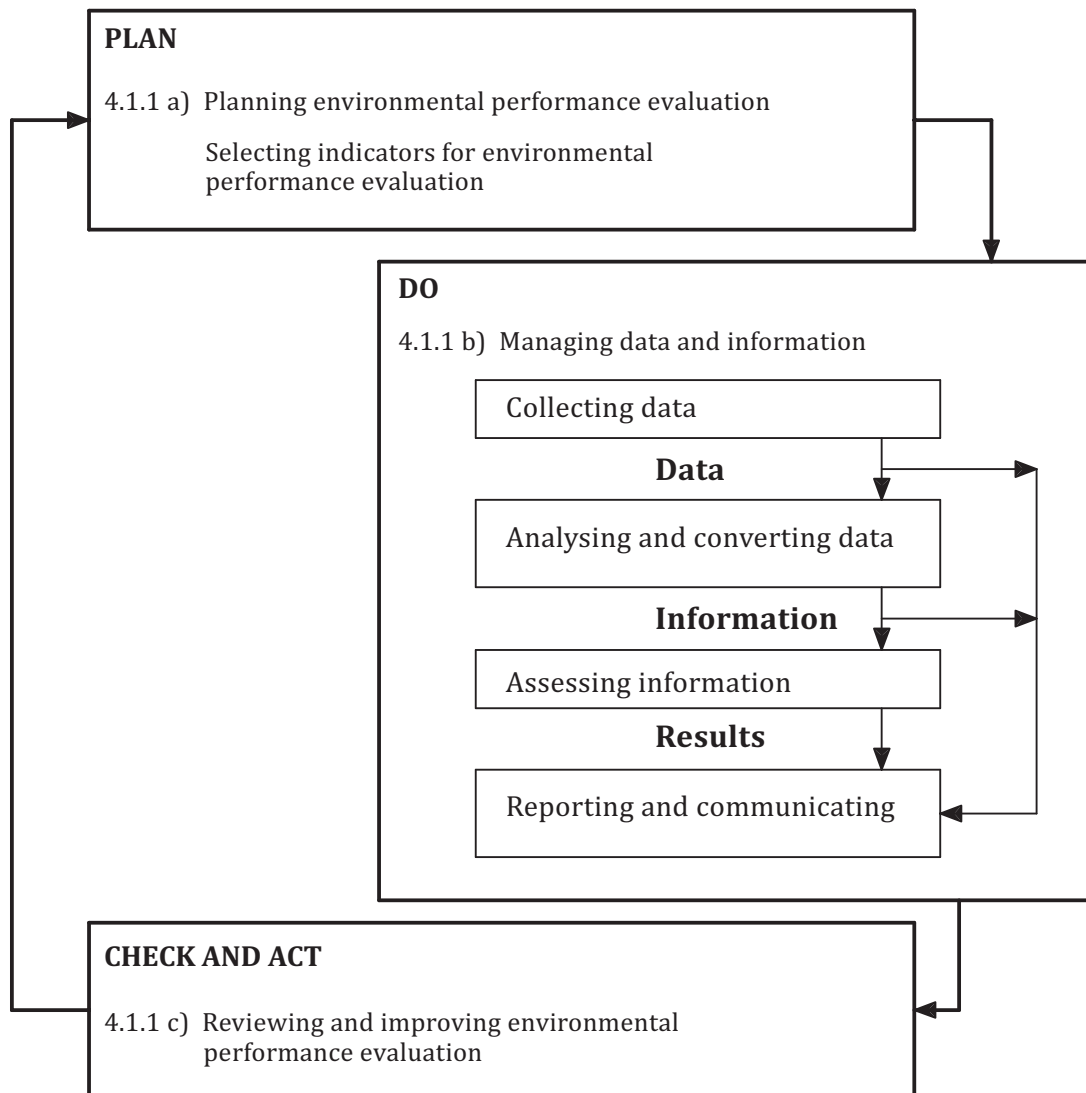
PLAN

4.1.1 a) Planning environmental performance evaluation

Selecting indicators for environmental performance evaluation

DO

4.1.1 b) Managing data and information

Collecting data

Data

Analysing and converting data

Information

Assessing information

Results

Reporting and communicating

CHECK AND ACT

4.1.1 c) Reviewing and improving environmental performance evaluation